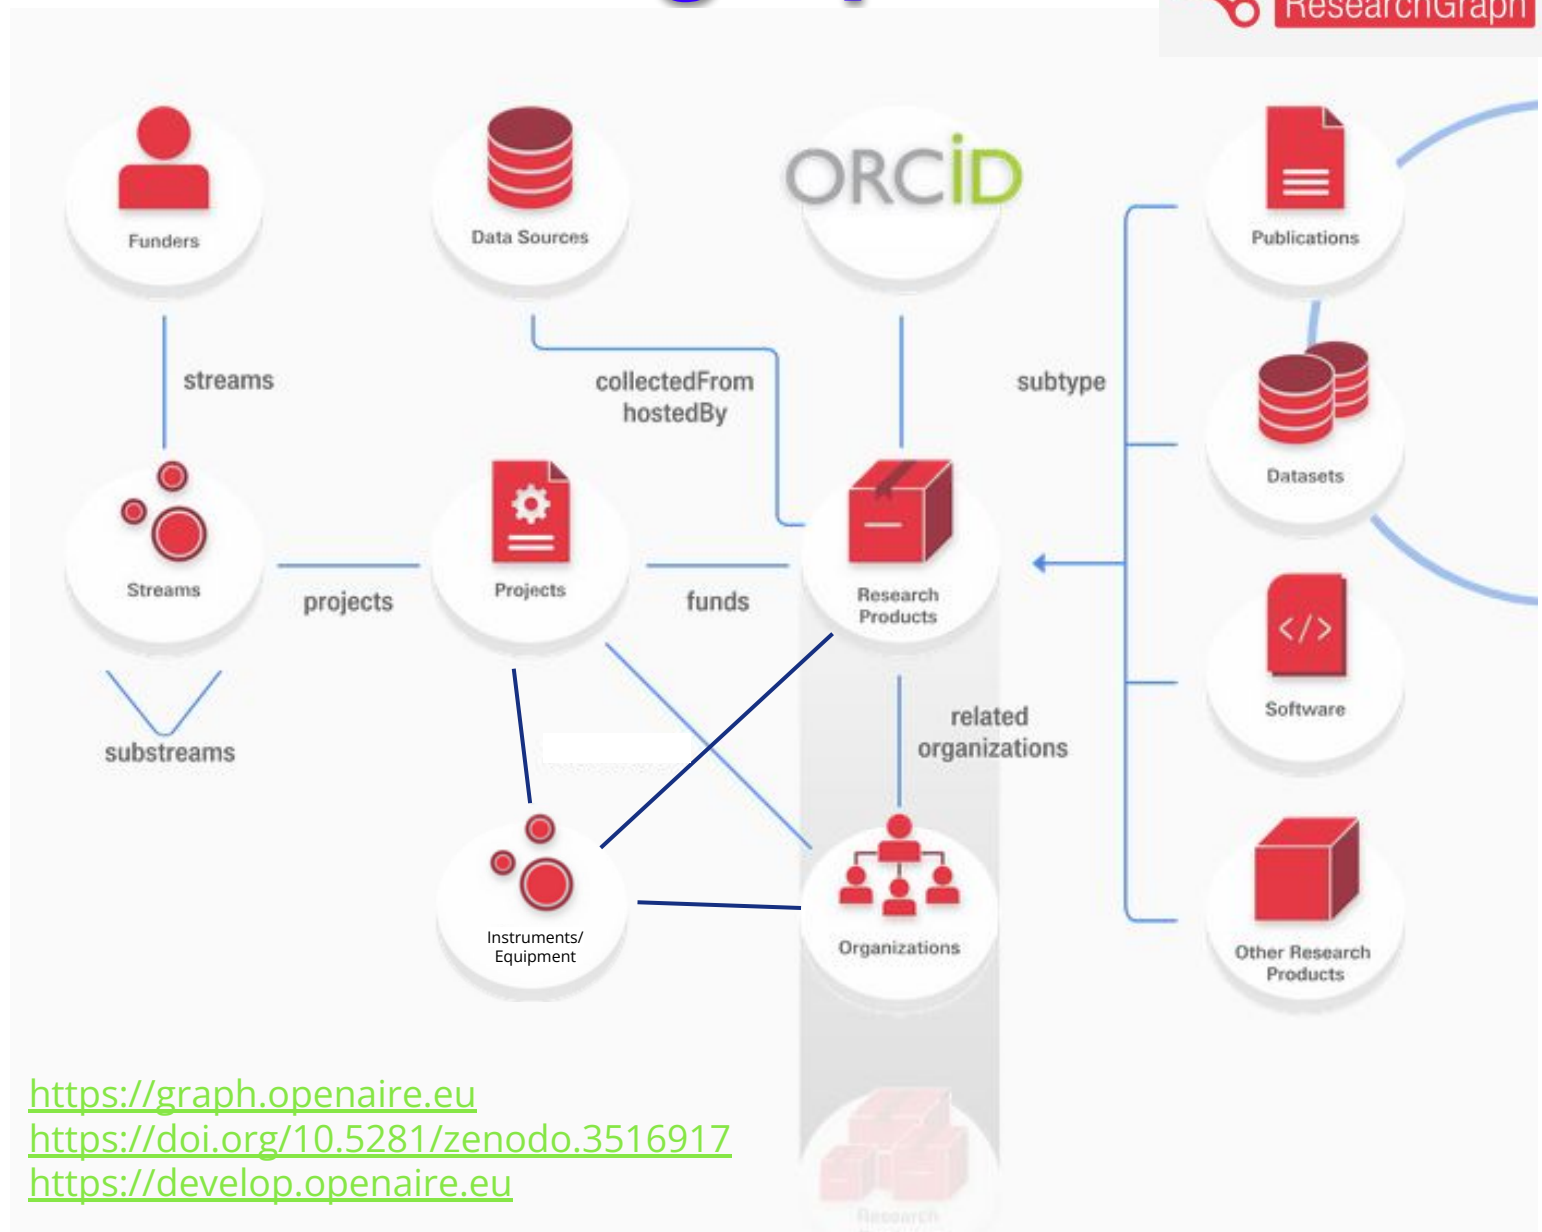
ResearchGraph

Funders

Data Sources

ORCID

Publications

streams

collectedFrom
hostedBy

subtype

Datasets

Streams

projects

Projects

funds

Research Products

Software

substreams

related organizations

Instruments/ Equipment

Organizations

Other Research Products

https://graph.openaire.eu
https://doi.org/10.5281/zenodo.3516917
https://develop.openaire.eu